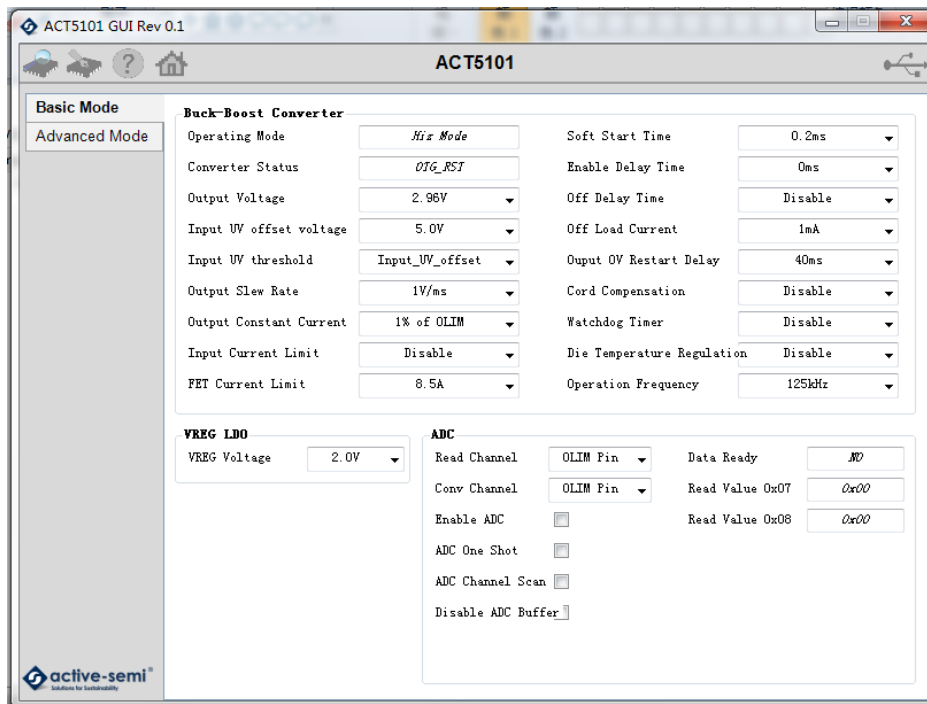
ACT5101 GUI Rev 0.1

ACT5101

Basic Mode
Advanced Mode

Buck-Boost Converter

Operating Mode | Hiz Mode
Converter Status | OTG_RST
Output Voltage | 2.96V
Input UV offset voltage | 5.0V
Input UV threshold | Input_UV_offset
Output Slew Rate | 1V/ms
Output Constant Current | 1% of OLIM
Input Current Limit | Disable
FET Current Limit | 8.5A

Soft Start Time | 0.2ms
Enable Delay Time | 0ms
Off Delay Time | Disable
Off Load Current | 1mA
Ouput OV Restart Delay | 40ms
Cord Compensation | Disable
Watchdog Timer | Disable
Die Temperature Regulation | Disable
Operation Frequency | 125kHz

VREG LDO
VREG Voltage | 2.0V

ADC
Read Channel | OLIM Pin
Conv Channel | OLIM Pin
Enable ADC
ADC One Shot
ADC Channel Scan
Disable ADC Buffer

Data Ready | NO
Read Value 0x07 | 0x00
Read Value 0x08 | 0x00

active-semi
Solutions for Sustainability